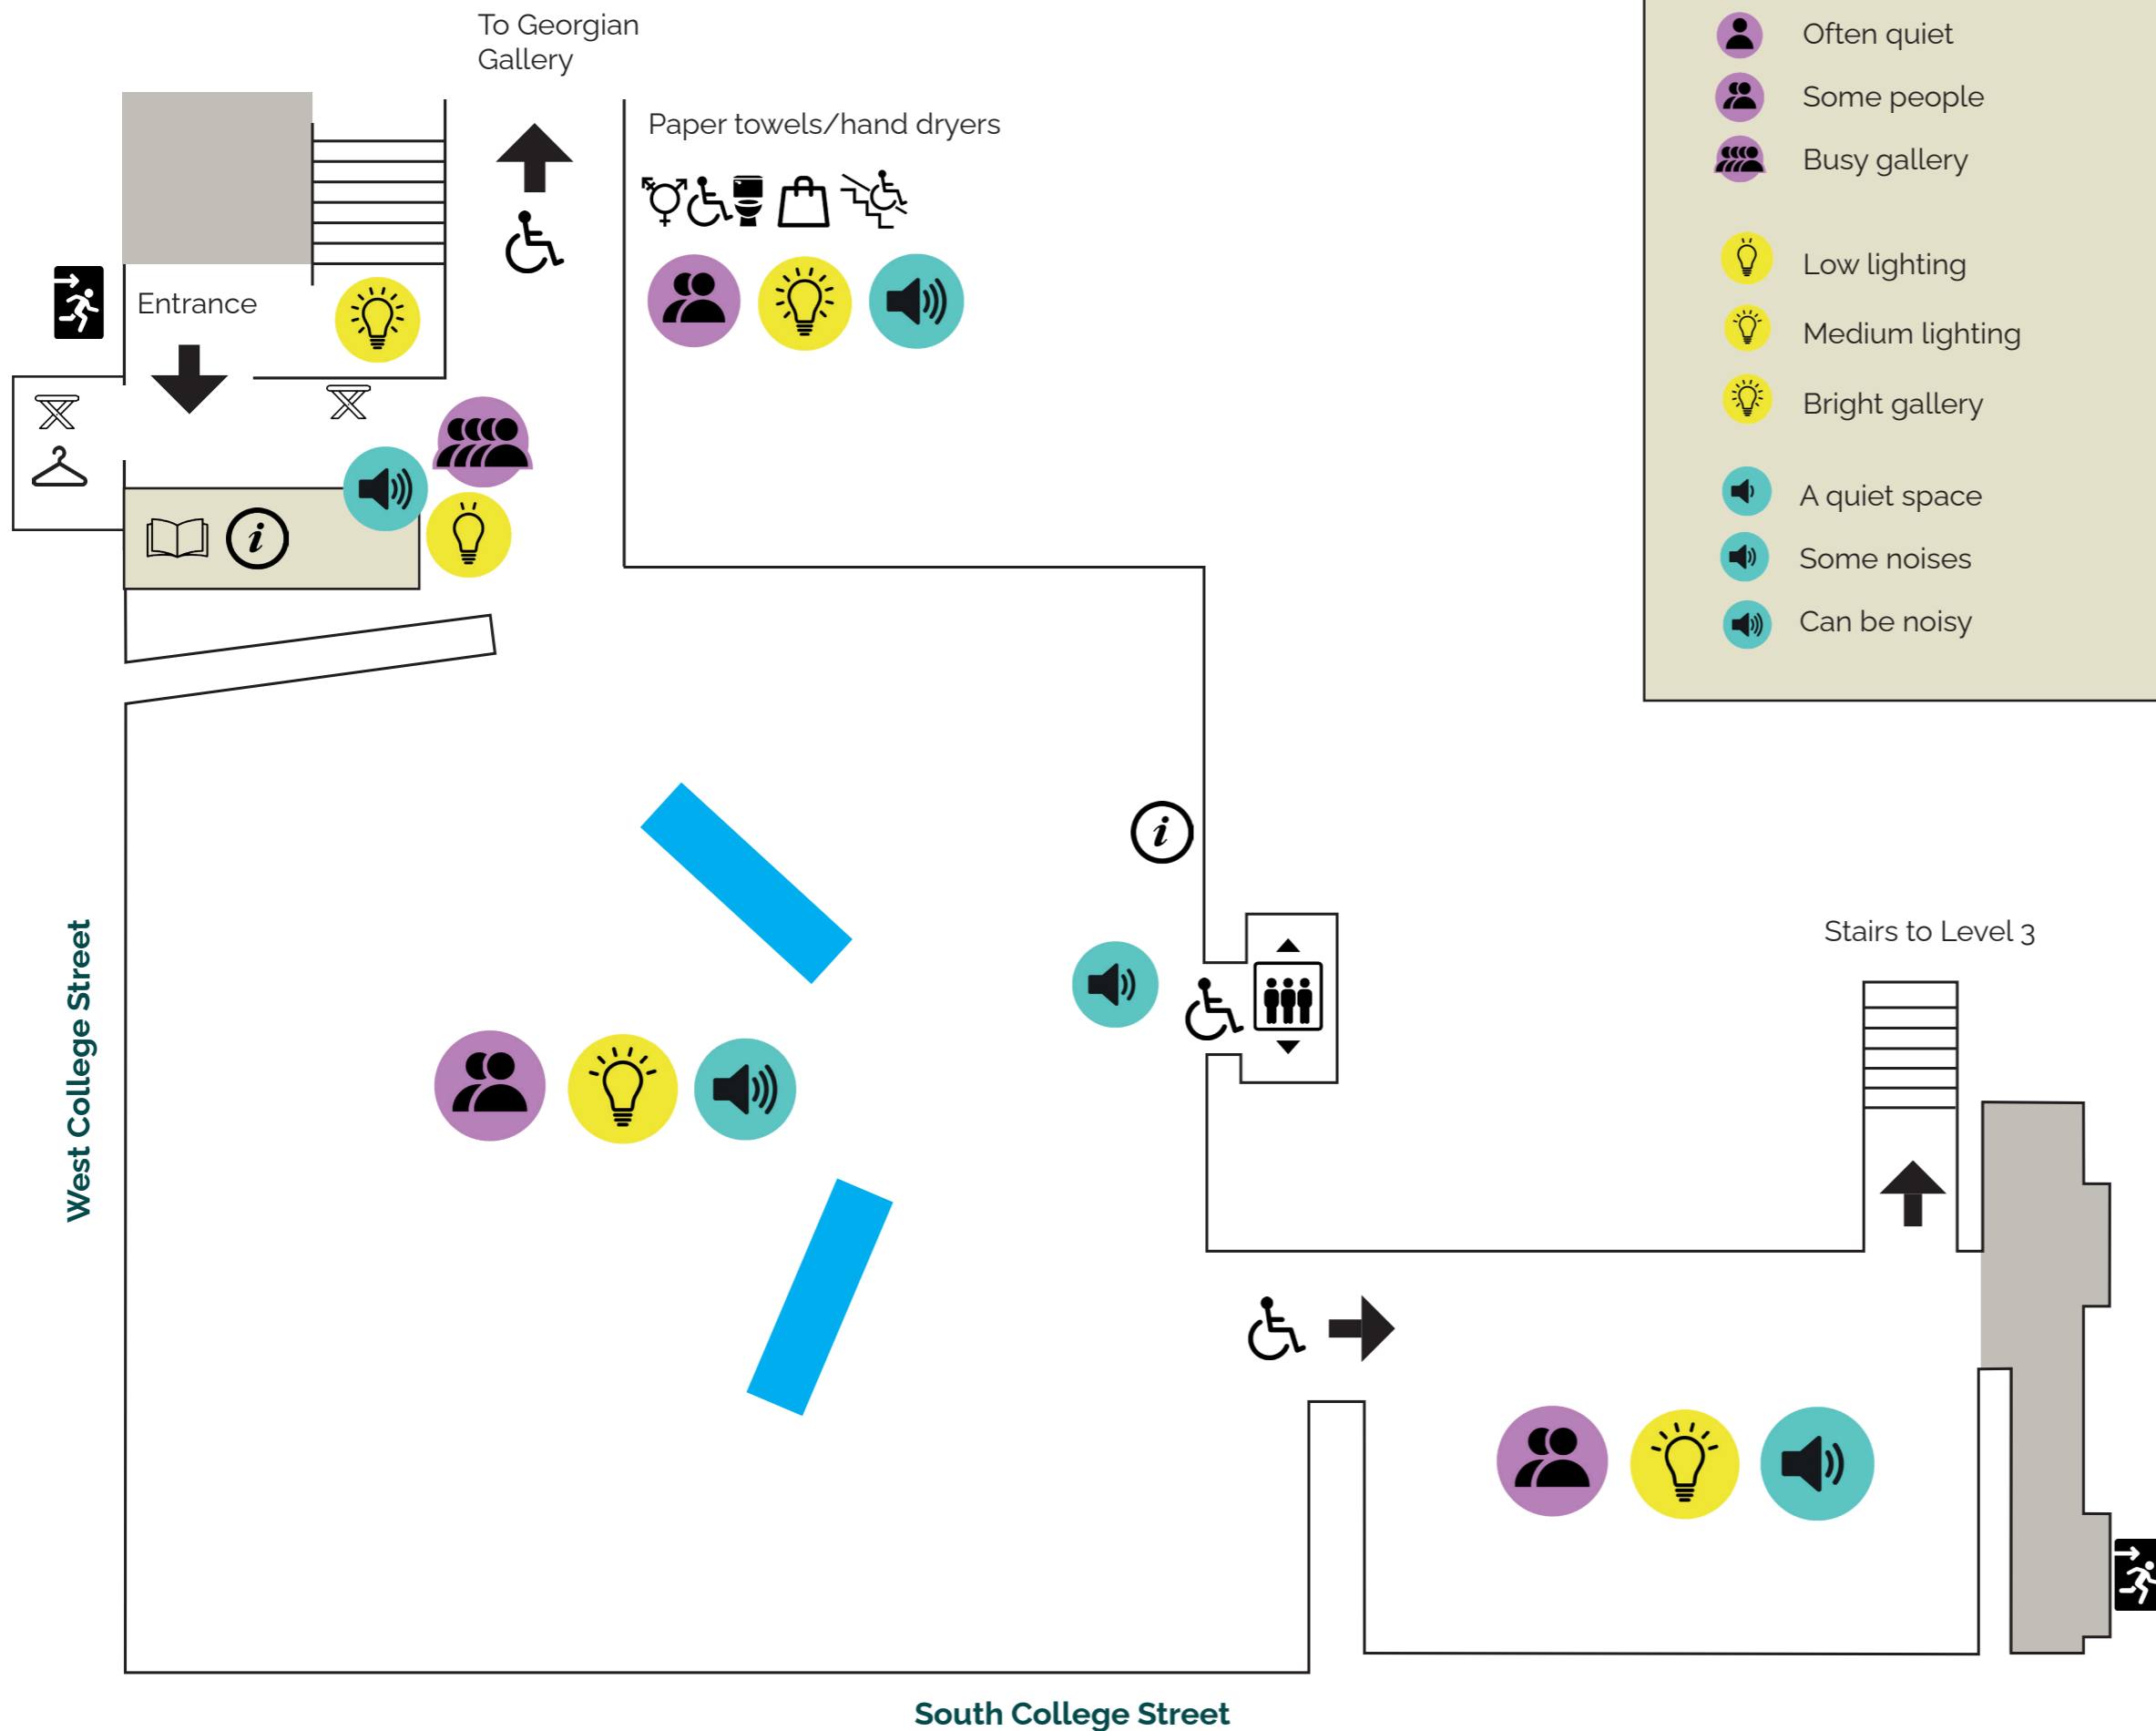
To Georgian Gallery

Paper towels/hand dryers

Entrance

Often quiet
Some people
Busy gallery

Low lighting
Medium lighting
Bright gallery

A quiet space
Some noises
Can be noisy

Stairs to Level 3

West College Street

South College Street